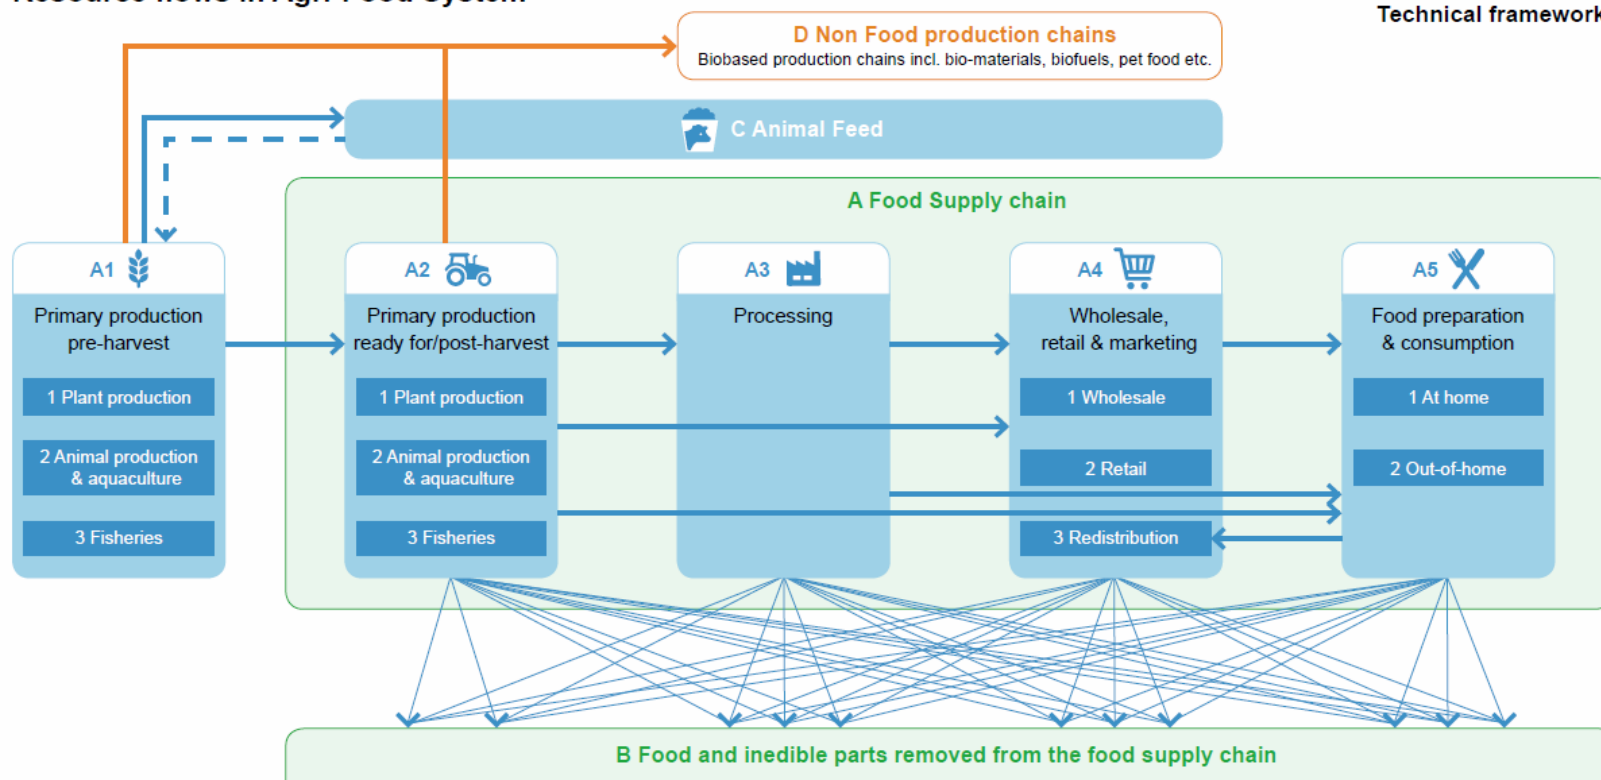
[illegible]

Technical framework

D Non Food production chains
Biobased production chains incl. bio-materials, biofuels, pet food etc.

C Animal Feed

A Food Supply chain

A1
Primary production pre-harvest
1 Plant production
2 Animal production & aquaculture
3 Fisheries

A2
Primary production ready for/post-harvest
1 Plant production
2 Animal production & aquaculture
3 Fisheries

A3
Processing

A4
Wholesale, retail & marketing
1 Wholesale
2 Retail
3 Redistribution

A5
Food preparation & consumption
1 At home
2 Out-of-home

B Food and inedible parts removed from the food supply chain